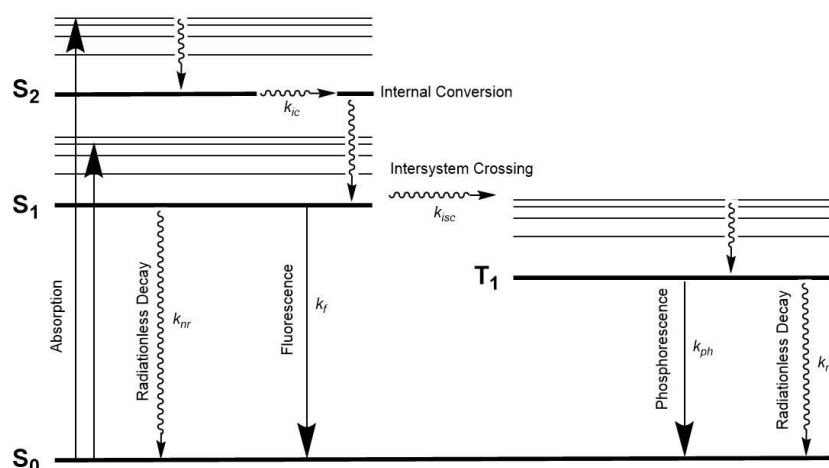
$S_2$

$k_{ic}$

Internal Conversion

Intersystem Crossing

$S_1$

$k_{isc}$

$T_1$

Absorption

Radiationless Decay

$k_{nr}$

Fluorescence

$k_f$

Phosphorescence

$k_{ph}$

Radiationless Decay

$k_r$

$S_0$